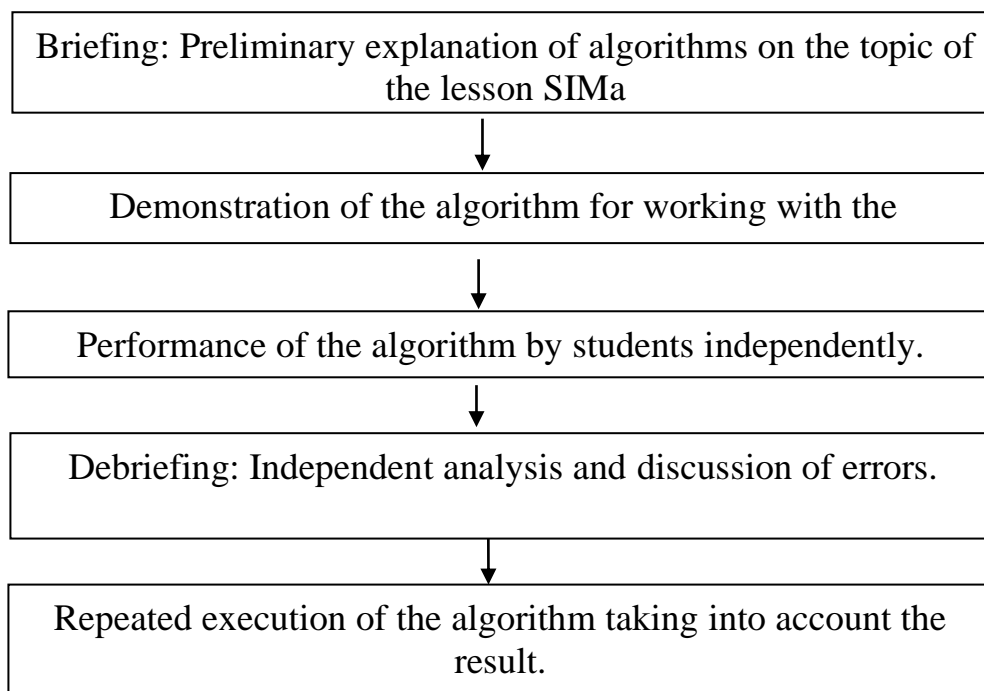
Briefing: Preliminary explanation of algorithms on the topic of the lesson SIMa

Demonstration of the algorithm for working with the

Performance of the algorithm by students independently.

Debriefing: Independent analysis and discussion of errors.

Repeated execution of the algorithm taking into account the result.